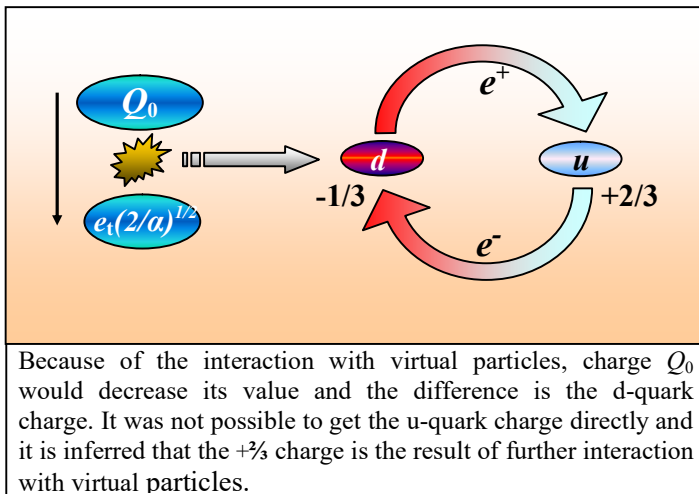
$Q_0$

$e_t(2/\alpha)^{1/2}$

$e^+$

$d$

$u$

-1/3

+2/3

$e^-$

Because of the interaction with virtual particles, charge $Q_0$ would decrease its value and the difference is the d-quark charge. It was not possible to get the u-quark charge directly and it is inferred that the +⅔ charge is the result of further interaction with virtual particles.